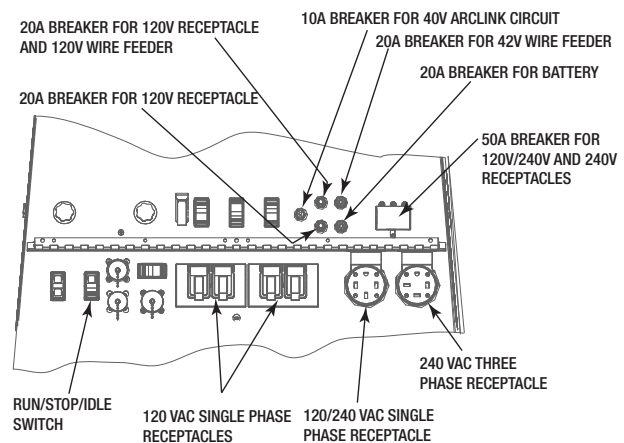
20A BREAKER FOR 120V RECEPTACLE AND 120V WIRE FEEDER

10A BREAKER FOR 40V ARCLINK CIRCUIT

20A BREAKER FOR 42V WIRE FEEDER

20A BREAKER FOR BATTERY

20A BREAKER FOR 120V RECEPTACLE

50A BREAKER FOR 120V/240V AND 240V RECEPTACLES

240 VAC THREE PHASE RECEPTACLE

RUN/STOP/IDLE SWITCH

120 VAC SINGLE PHASE RECEPTACLES

120/240 VAC SINGLE PHASE RECEPTACLE